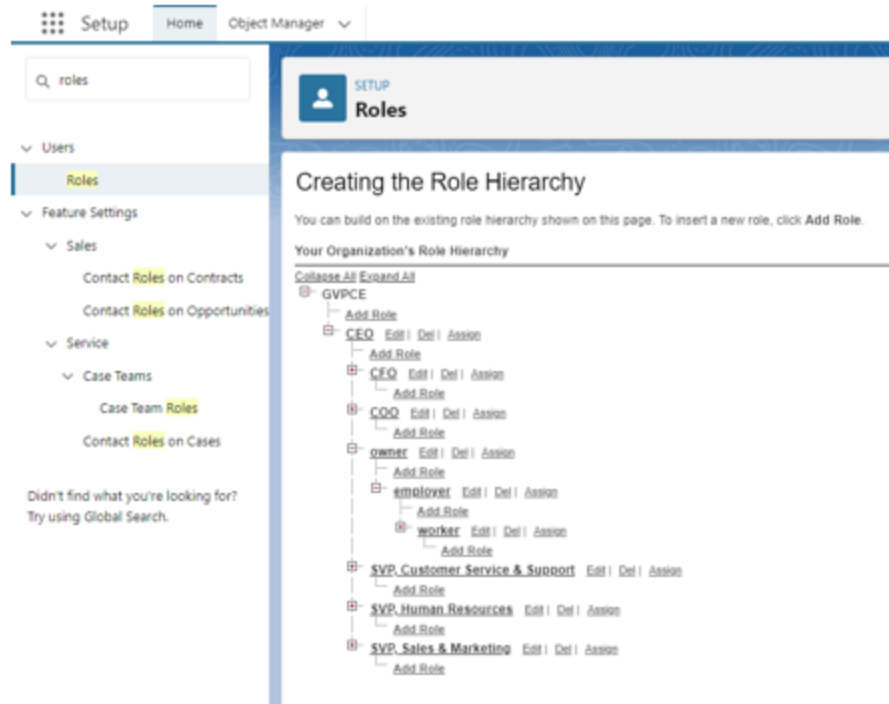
Setup Home Object Manager

roles

Users
Roles
Feature Settings
Sales
Contact Roles on Contracts
Contact Roles on Opportunities
Service
Case Teams
Case Team Roles
Contact Roles on Cases

Didn't find what you're looking for? Try using Global Search.

SETUP
Roles

Creating the Role Hierarchy

You can build on the existing role hierarchy shown on this page. To insert a new role, click Add Role.

Your Organization's Role Hierarchy

Collapse All Expand All

GVPCE
Add Role
CEO Edit | Del | Assign
Add Role
CFO Edit | Del | Assign
Add Role
COO Edit | Del | Assign
Add Role
owner Edit | Del | Assign
Add Role
employer Edit | Del | Assign
Add Role
worker Edit | Del | Assign
Add Role
SVP, Customer Service & Support Edit | Del | Assign
Add Role
SVP, Human Resources Edit | Del | Assign
Add Role
SVP, Sales & Marketing Edit | Del | Assign
Add Role